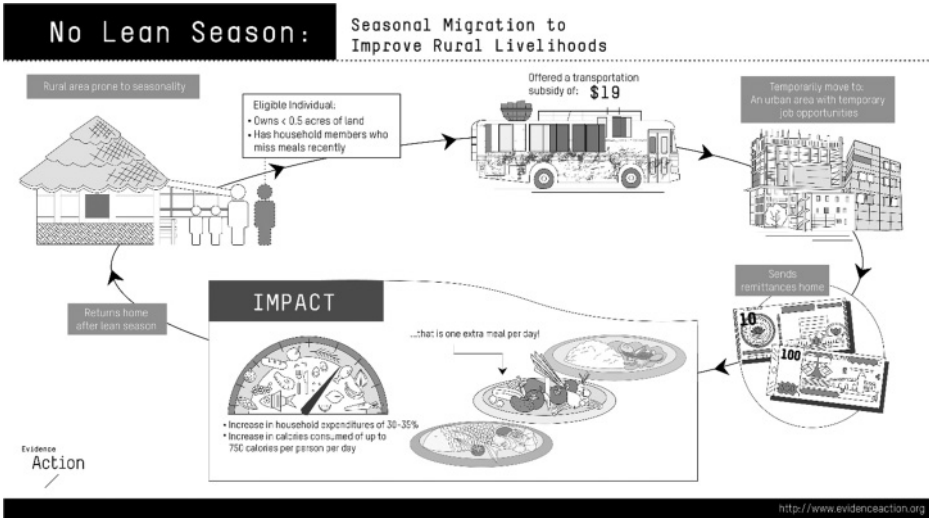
No Lean Season:

Seasonal Migration to Improve Rural Livelihoods

Rural area prone to seasonality

Eligible Individual:
• Owns < 0.5 acres of land
• Has household members who miss meals recently

Offered a transportation subsidy of: $19

Temporarily move to: An urban area with temporary job opportunities

Sends remittances home

10

100

Returns home after lean season

IMPACT

...that is one extra meal per day!

• Increase in household expenditures of 30-35%
• Increase in calories consumed of up to 750 calories per person per day

Evidence Action

http://www.evidenceaction.org